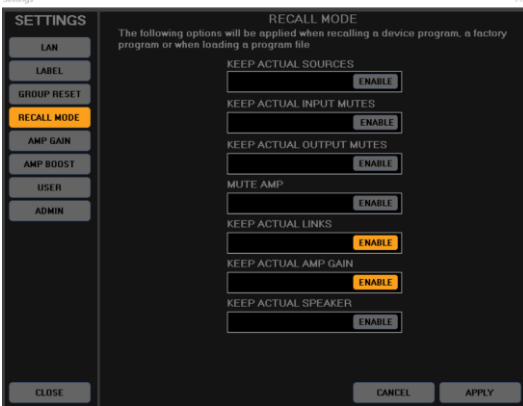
SETTINGS

LAN
LABEL
GROUP RESET
RECALL MODE
AMP GAIN
AMP BOOST
USER
ADMIN

RECALL MODE

The following options will be applied when recalling a device program, a factory program or when loading a program file

KEEP ACTUAL SOURCES
ENABLE

KEEP ACTUAL INPUT MUTES
ENABLE

KEEP ACTUAL OUTPUT MUTES
ENABLE

MUTE AMP
ENABLE

KEEP ACTUAL LINKS
ENABLE

KEEP ACTUAL AMP GAIN
ENABLE

KEEP ACTUAL SPEAKER
ENABLE

CLOSE
CANCEL
APPLY